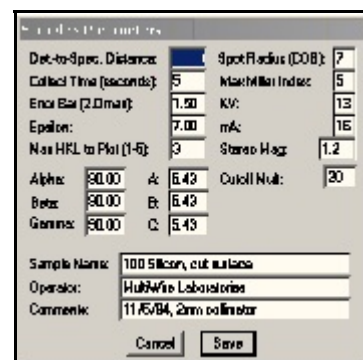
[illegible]

Det-to-Spec. Distance:
Collect Time (seconds): 5
Error Bar (2.0mm): 1.50
Epsilon: 7.00
Max HKL to Plot (1-5): 3

Spot Radius (DOB): 7
Max Miller Index: 5
KV: 13
mA: 16
Stereo Mag: 1.2

Alpha: 90.00 A: 5.43
Beta: 90.00 B: 5.43
Gamma: 90.00 C: 5.43

Cutoff Null: 20

Sample Name: 100 Silicon, cut surface
Operator: MultiWire Laboratories
Comments: 11/5/94, 2mm collimator

Cancel Save